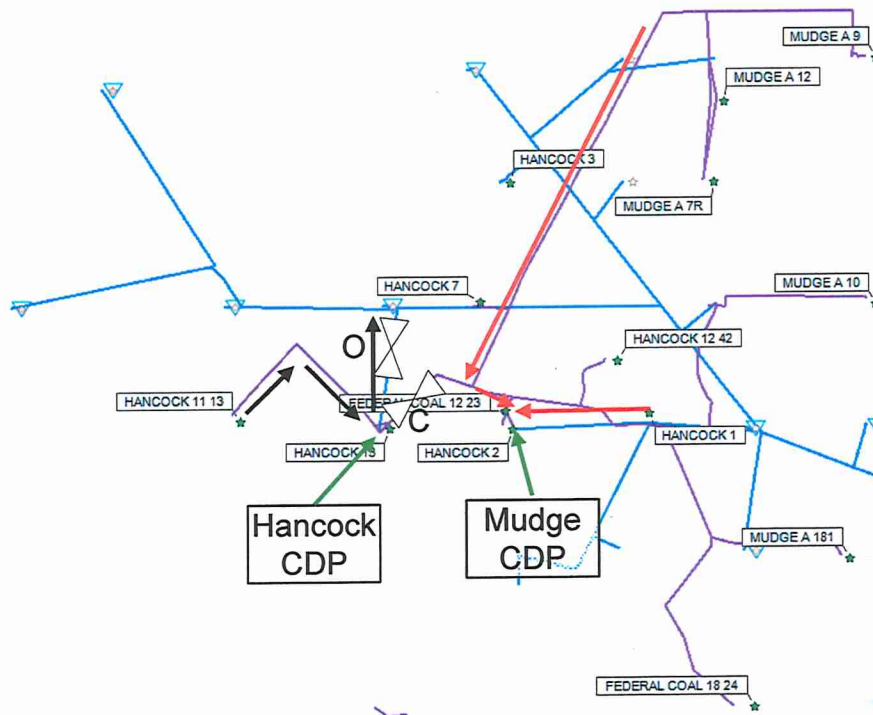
MUDGE A 9

MUDGE A 12

HANCOCK 3

MUDGE A 7R

HANCOCK 7

MUDGE A 10

HANCOCK 12 42

O

HANCOCK 11 13

FEDERAL COAL 12 23

C

HANCOCK 1

HANCOCK 13

HANCOCK 2

Hancock CDP

Mudge CDP

MUDGE A 181

FEDERAL COAL 18 24